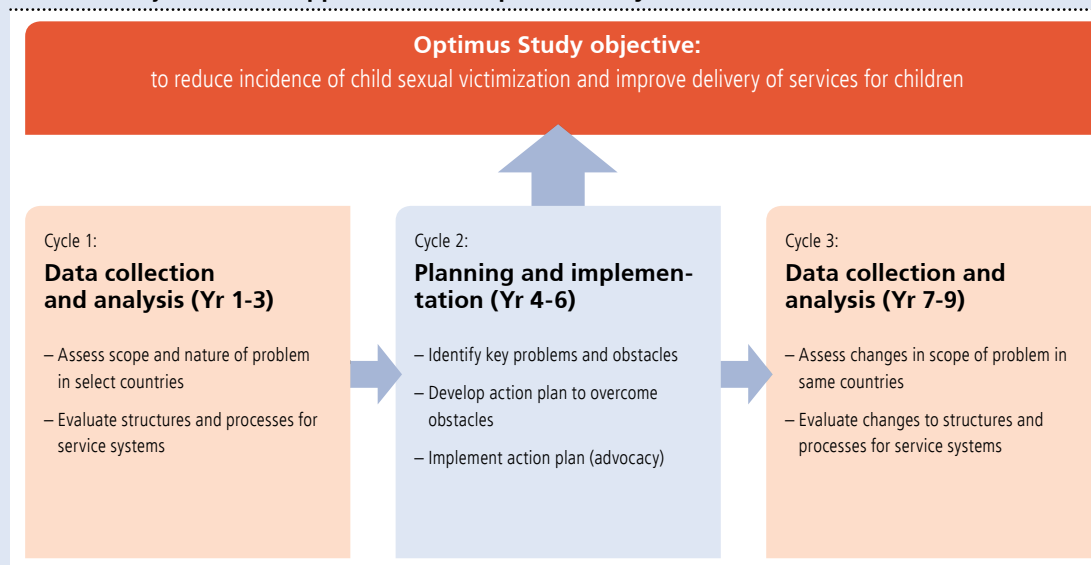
**Optimus Study objective:**
to reduce incidence of child sexual victimization and improve delivery of services for children

Cycle 1:
**Data collection and analysis (Yr 1-3)**

– Assess scope and nature of problem in select countries

– Evaluate structures and processes for service systems

Cycle 2:
**Planning and implementation (Yr 4-6)**

– Identify key problems and obstacles

– Develop action plan to overcome obstacles

– Implement action plan (advocacy)

Cycle 3:
**Data collection and analysis (Yr 7-9)**

– Assess changes in scope of problem in same countries

– Evaluate changes to structures and processes for service systems